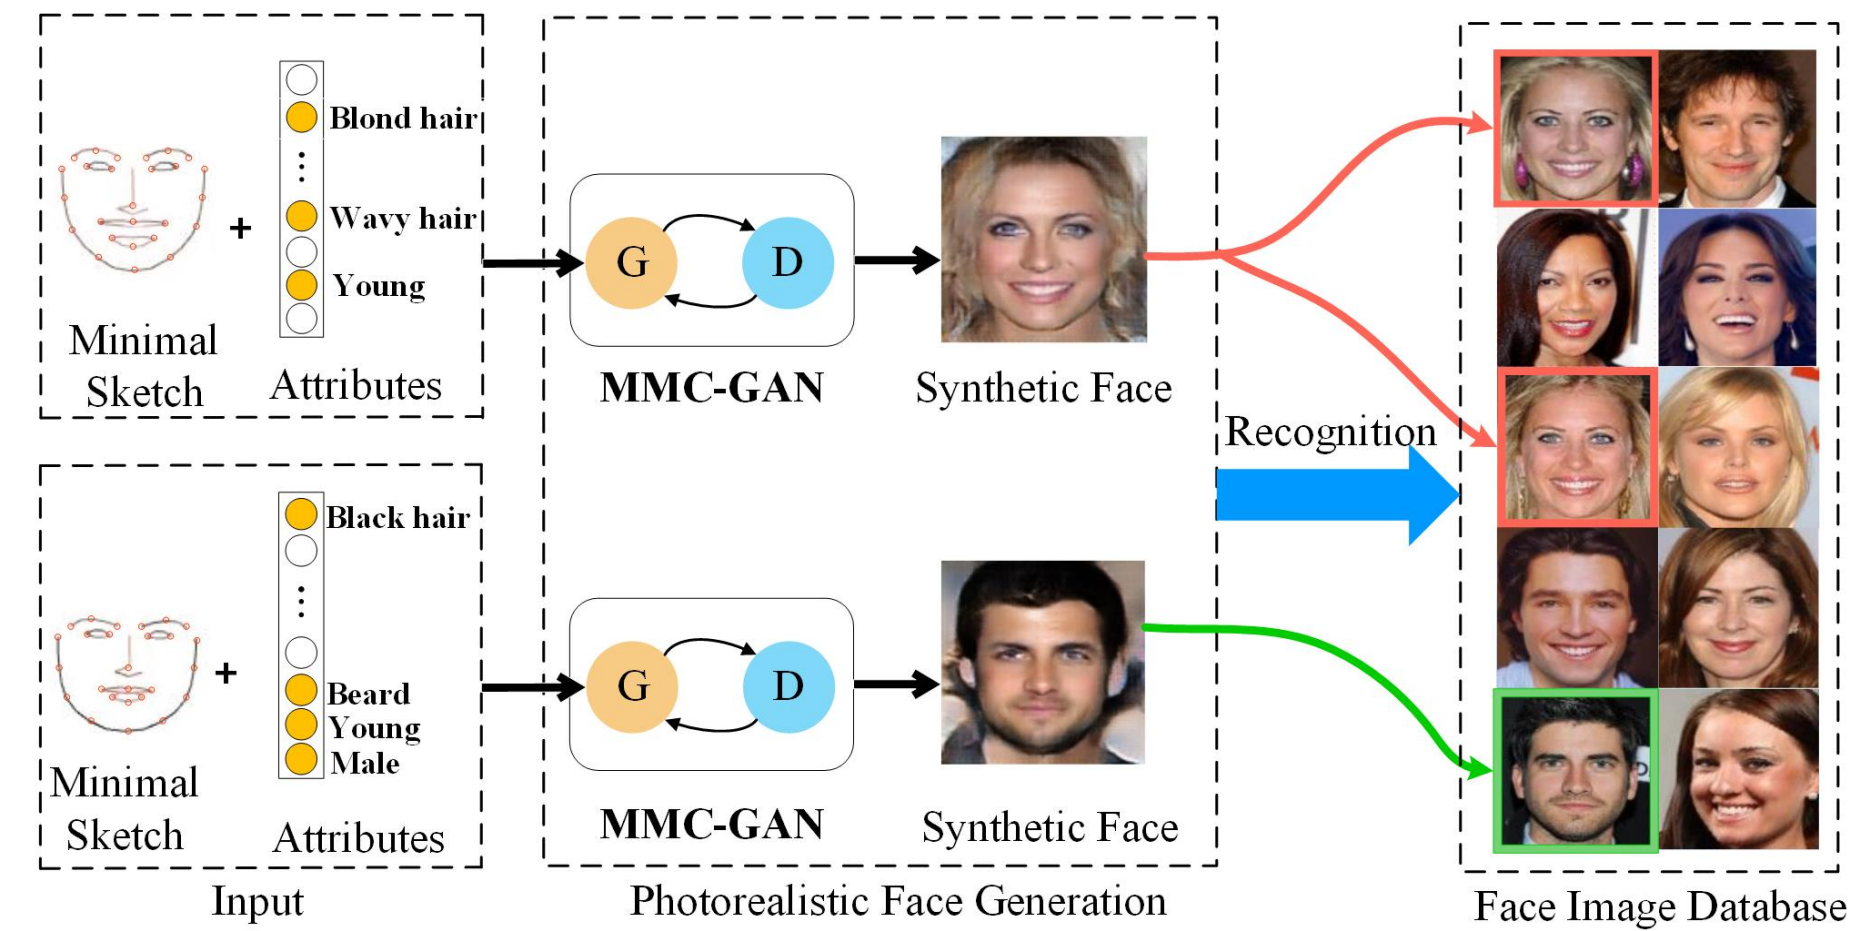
+

Blond hair

⋮

Wavy hair

Young

Minimal Sketch

Attributes

G

D

MMC-GAN

Synthetic Face

Recognition

+

Black hair

⋮

Beard

Young

Male

Minimal Sketch

Attributes

G

D

MMC-GAN

Synthetic Face

Input

Photorealistic Face Generation

Face Image Database